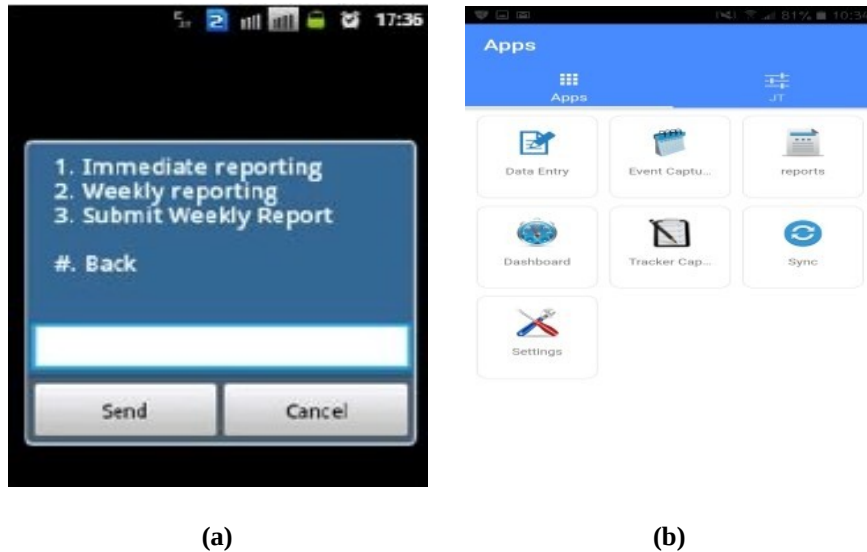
2 17:36

1. Immediate reporting
2. Weekly reporting
3. Submit Weekly Report

#. Back

Send

Cancel

81% 10:3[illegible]

Apps

Apps

JT

Data Entry

Event Captu...

reports

Dashboard

Tracker Cap...

Sync

Settings

(a)

(b)